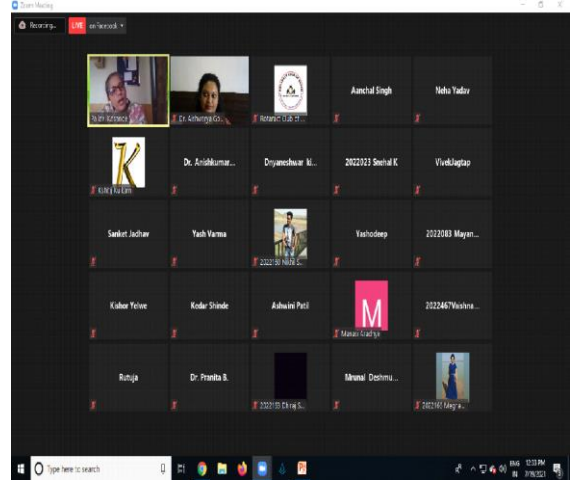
Zoom Meeting

Recording...

LIVE on Facebook

Rutuja Kirtawade

Dr. Aishwarya Co...

Botanic Club (II...

Aanchal Singh

Neha Yadav

Kshitij Kulkarni

Dr. Anishkumar...

Dnyaneshwar ki...

2022023 Snehal K

VivekJagtap

Sanket Jadhav

Yash Varma

2022080 Nikhil S...

Vashodeep

2022083 Mayan...

Kishor Yelwe

Kedar Shinde

Ashwini Patil

M

Manasi Gadhya

2022467Vaishna...

Rutuja

Dr. Pranita B.

2022133 Dhiraj S...

Mrunal Deshmu...

2022165 Megha...

Type here to search

ENG IN 12:33 PM 3/19/2021